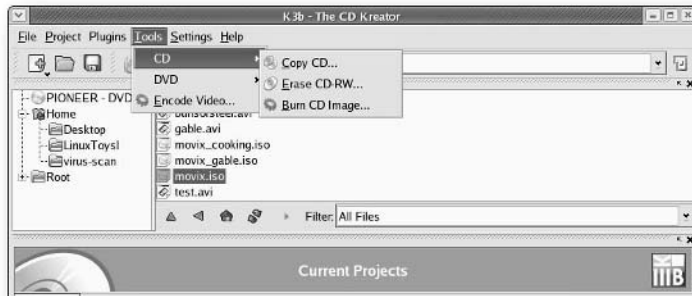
K3b - The CD Kreator

File Project Plugins Tools Settings Help

CD
DVD
Encode Video...

Copy CD...
Erase CD-RW...
Burn CD Image...

PIONEER - DVD
Home
Desktop
LinuxToysI
virus-scan
Root

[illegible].avi
gable.avi
movix_cooking.iso
movix_gable.iso
movix.iso
test.avi

Filter: All Files

Current Projects